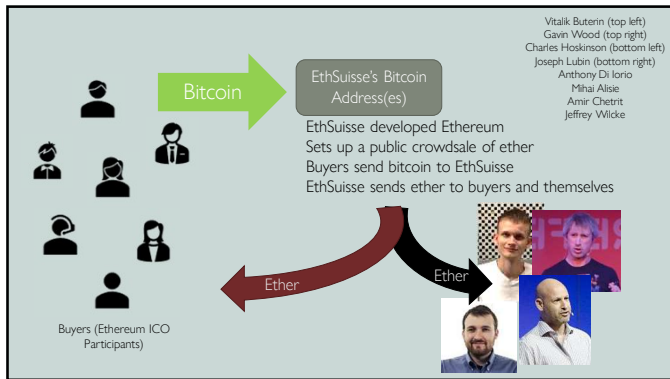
Vitalik Buterin (top left)
Gavin Wood (top right)
Charles Hoskinson (bottom left)
Joseph Lubin (bottom right)
Anthony Di Iorio
Mihai Alisie
Amir Chetrit
Jeffrey Wilcke

Bitcoin

EthSuisse's Bitcoin Address(es)

EthSuisse developed Ethereum
Sets up a public crowdsale of ether
Buyers send bitcoin to EthSuisse
EthSuisse sends ether to buyers and themselves

Ether

Ether

Buyers (Ethereum ICO Participants)